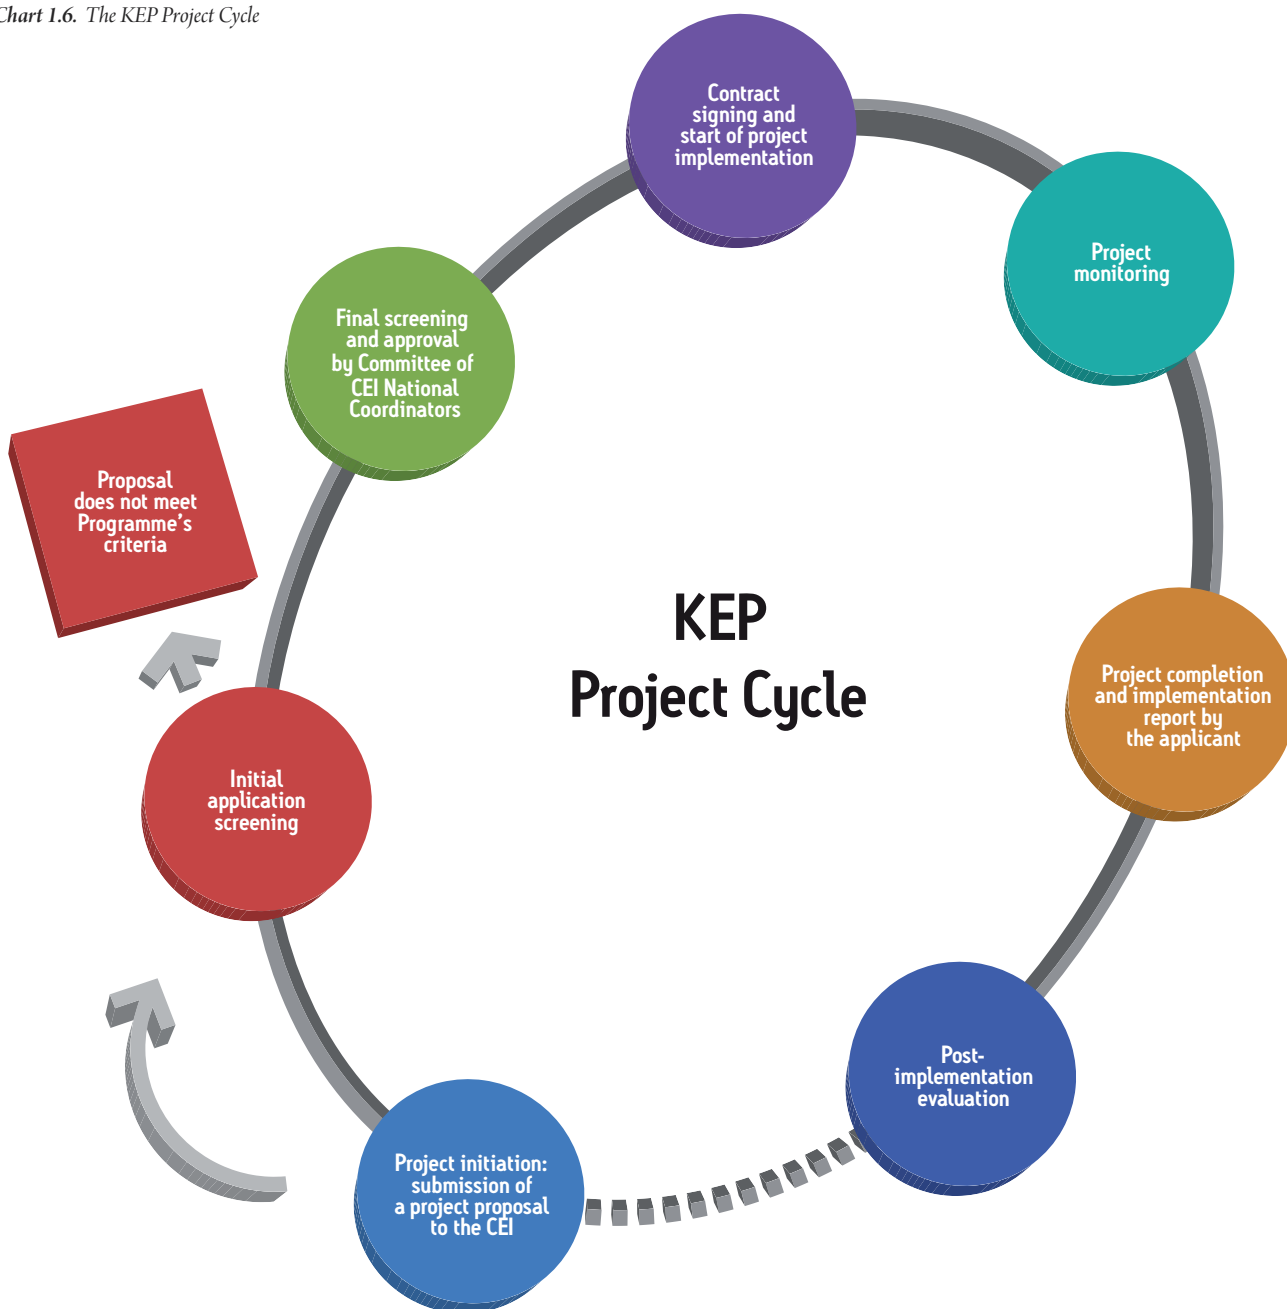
Chart 1.6. The KEP Project Cycle

Contract signing and start of project implementation

Project monitoring

Final screening and approval by Committee of CEI National Coordinators

Proposal does not meet Programme's criteria

KEP Project Cycle

Project completion and implementation report by the applicant

Initial application screening

Post-implementation evaluation

Project initiation: submission of a project proposal to the CEI